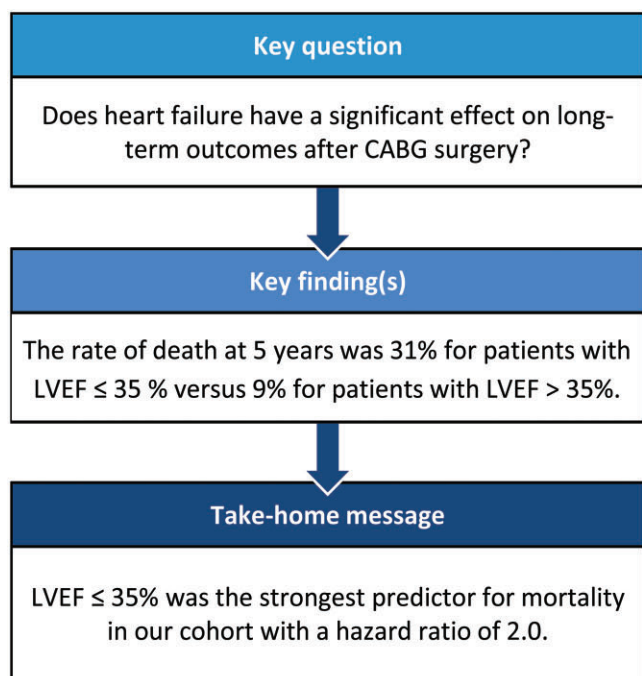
Key question

Does heart failure have a significant effect on long-term outcomes after CABG surgery?

Key finding(s)

The rate of death at 5 years was 31% for patients with LVEF ≤ 35 % versus 9% for patients with LVEF > 35%.

Take-home message

LVEF ≤ 35% was the strongest predictor for mortality in our cohort with a hazard ratio of 2.0.